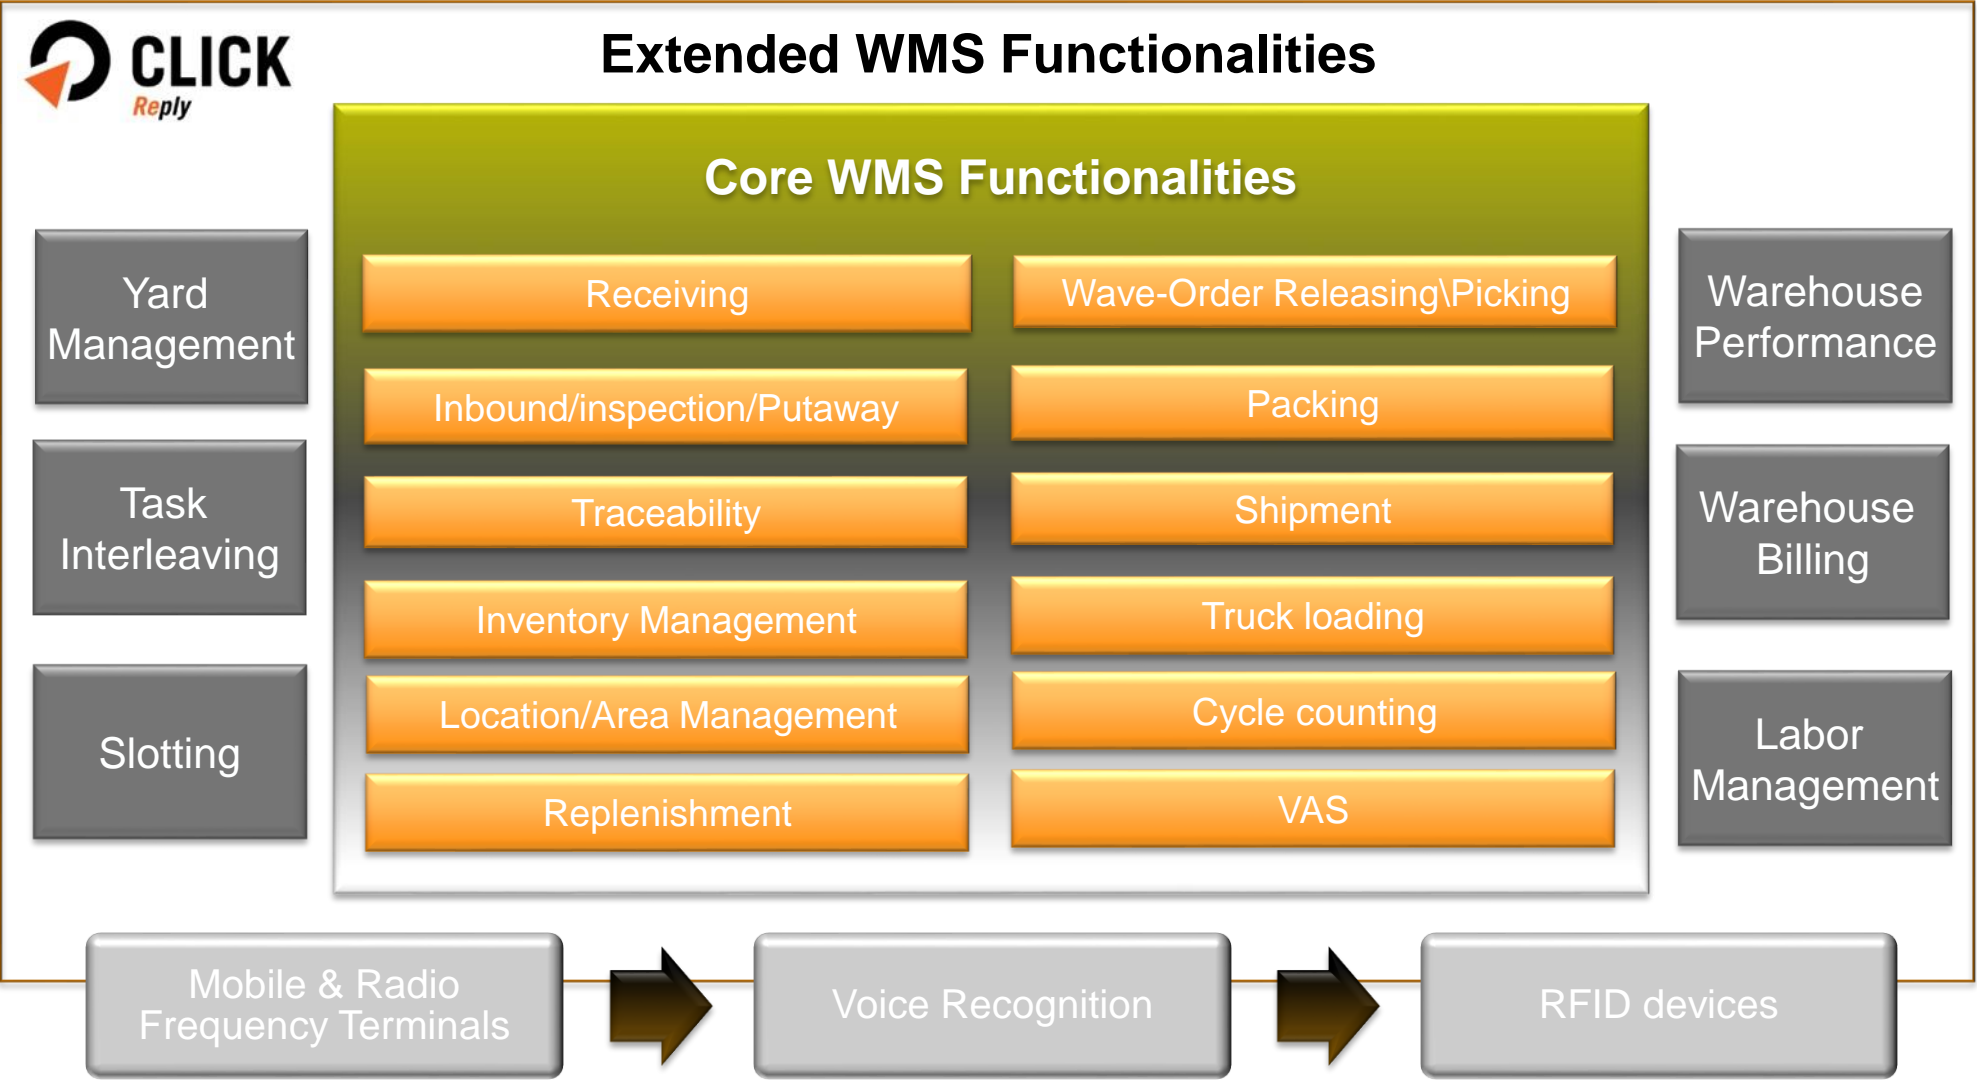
CLICK Reply

Extended WMS Functionalities

Yard Management

Task Interleaving

Slotting

Core WMS Functionalities

Receiving

Wave-Order Releasing\Picking

Inbound/inspection/Putaway

Packing

Traceability

Shipment

Inventory Management

Truck loading

Location/Area Management

Cycle counting

Replenishment

VAS

Warehouse Performance

Warehouse Billing

Labor Management

Mobile & Radio Frequency Terminals

Voice Recognition

RFID devices